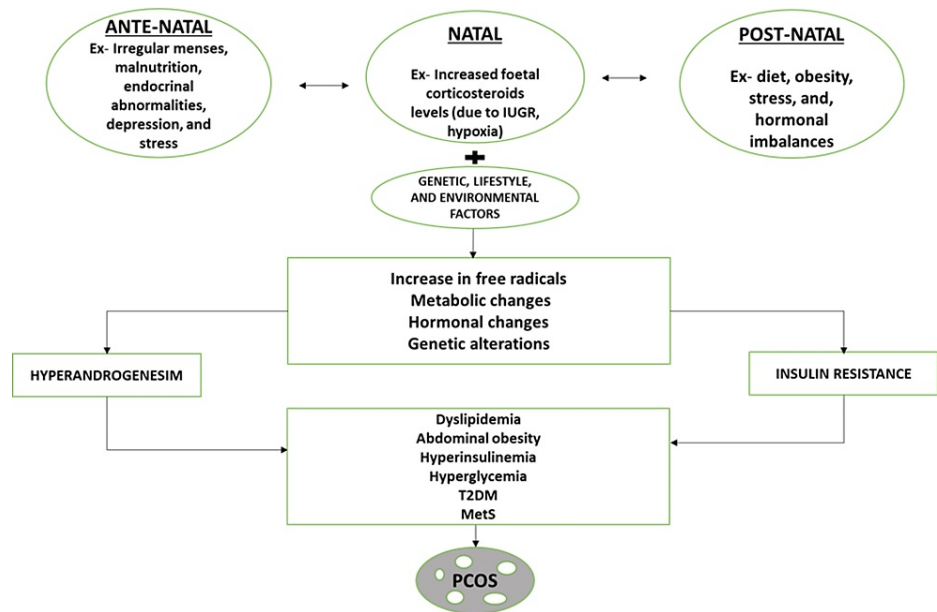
ANTE-NATAL
Ex- Irregular menses, malnutrition, endocrinal abnormalities, depression, and stress

NATAL
Ex- Increased foetal corticosteroids levels (due to IUGR, hypoxia)

POST-NATAL
Ex- diet, obesity, stress, and, hormonal imbalances

GENETIC, LIFESTYLE, AND ENVIRONMENTAL FACTORS

Increase in free radicals
Metabolic changes
Hormonal changes
Genetic alterations

HYPERANDROGENESIM

INSULIN RESISTANCE

Dyslipidemia
Abdominal obesity
Hyperinsulinemia
Hyperglycemia
T2DM
MetS

PCOS